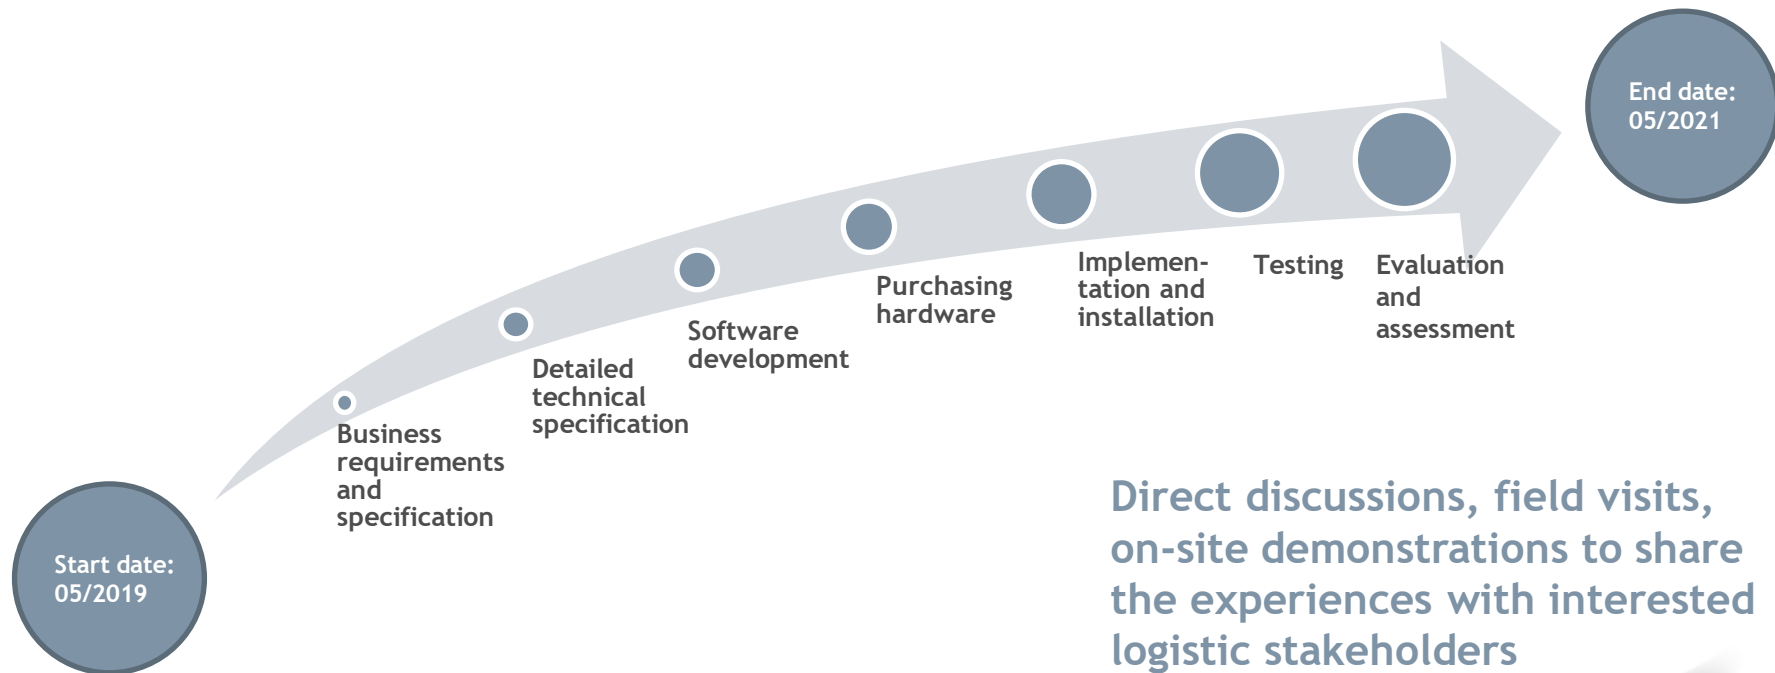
Start date: 05/2019

Business requirements and specification

Detailed technical specification

Software development

Purchasing hardware

Implementation and installation

Testing

Evaluation and assessment

End date: 05/2021

Direct discussions, field visits, on-site demonstrations to share the experiences with interested logistic stakeholders